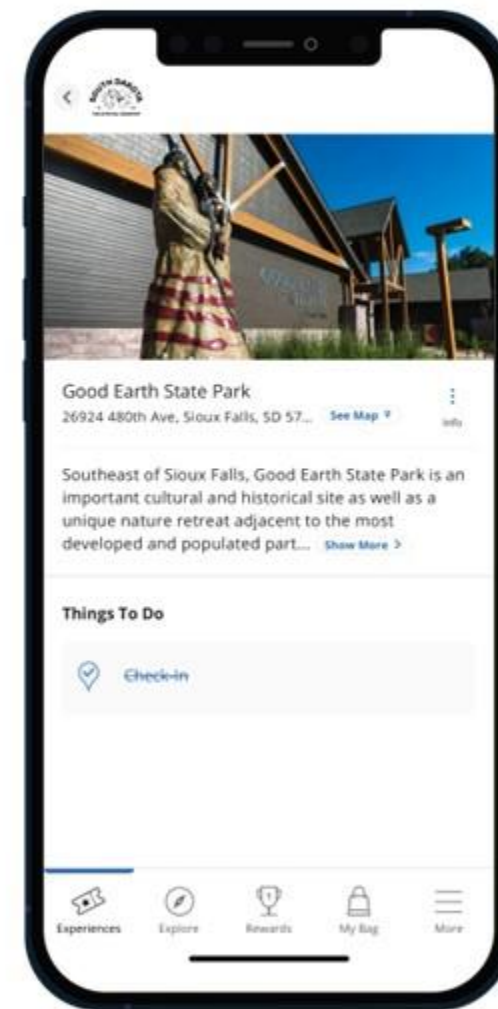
SOUTH DAKOTA

Good Earth State Park
26924 480th Ave, Sioux Falls, SD 57... See Map

Info

Southeast of Sioux Falls, Good Earth State Park is an important cultural and historical site as well as a unique nature retreat adjacent to the most developed and populated part... Show More >

Things To Do

Check-in

Experiences Explore Rewards My Bag More